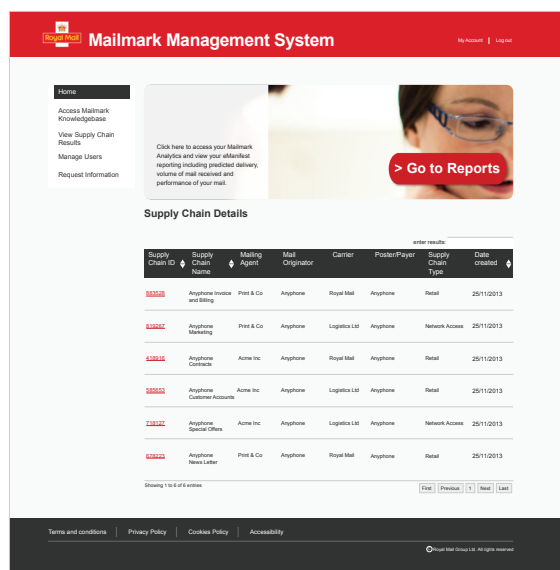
Royal Mail Mailmark Management System

My Account | Log out

Home
Access Mailmark Knowledgebase
View Supply Chain Results
Manage Users
Request Information

Click here to access your Mailmark Analytics and view your eManifest reporting including predicted delivery, volume of mail received and performance of your mail.

> Go to Reports

Supply Chain Details

enter results:

| Supply Chain ID | Supply Chain Name | Mailing Agent | Mail Originator | Carrier | Poster/Payer | Supply Chain Type | Date created |
|---|---|---|---|---|---|---|---|
| 583626 | Anyphone Invoice and Billing | Print & Co | Anyphone | Royal Mail | Anyphone | Retail | 25/11/2013 |
| 678567 | Anyphone Marketing | Print & Co | Anyphone | Logistics Ltd | Anyphone | Network Access | 25/11/2013 |
| 418936 | Anyphone Contracts | Acme Inc | Anyphone | Royal Mail | Anyphone | Retail | 25/11/2013 |
| 585653 | Anyphone Customer Accounts | Acme Inc | Anyphone | Logistics Ltd | Anyphone | Retail | 25/11/2013 |
| 718127 | Anyphone Special Offers | Acme Inc | Anyphone | Logistics Ltd | Anyphone | Network Access | 25/11/2013 |
| 675225 | Anyphone News Letter | Print & Co | Anyphone | Royal Mail | Anyphone | Retail | 25/11/2013 |

Showing 1 to 6 of 6 entries

First Previous 1 Next Last

Terms and conditions | Privacy Policy | Cookies Policy | Accessibility

©Royal Mail Group Ltd. All rights reserved